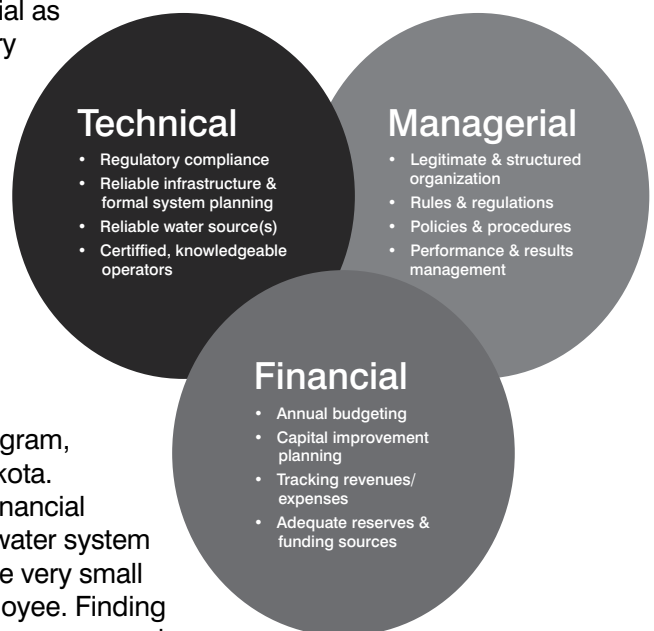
ial as
y

Technical
- Regulatory compliance
- Reliable infrastructure & formal system planning
- Reliable water source(s)
- Certified, knowledgeable operators

Managerial
- Legitimate & structured organization
- Rules & regulations
- Policies & procedures
- Performance & results management

Financial
- Annual budgeting
- Capital improvement planning
- Tracking revenues/ expenses
- Adequate reserves & funding sources

gram,
kota.
nancial
water system
e very small
oyee. Finding